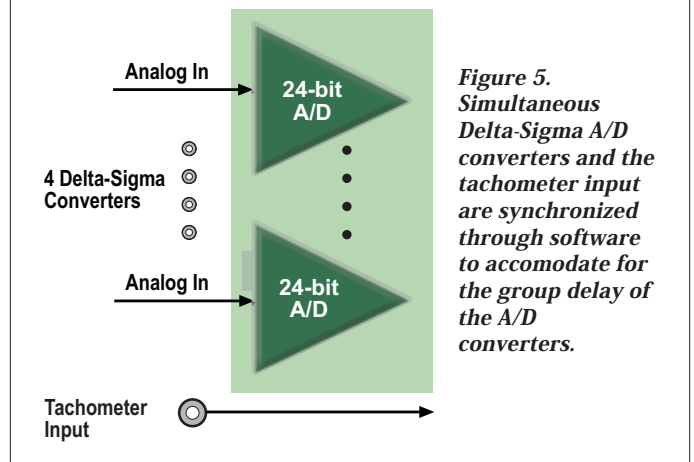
Analog In

24-bit A/D

4 Delta-Sigma Converters

Analog In

24-bit A/D

Tachometer Input

*Figure 5. Simultaneous Delta-Sigma A/D converters and the tachometer input are synchronized through software to accomodate for the group delay of the A/D converters.*